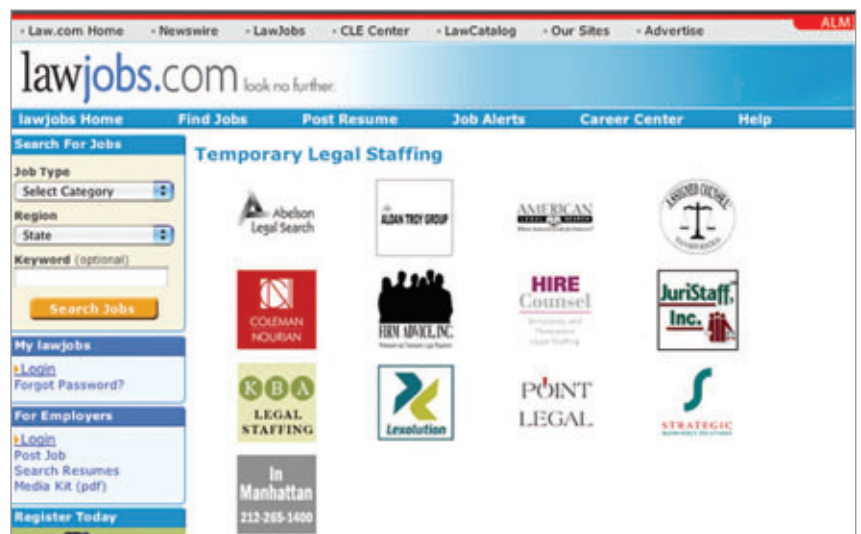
• Law.com Home • Newswire • LawJobs • CLE Center • LawCatalog • Our Sites • Advertise

ALM

lawjobs.com look no further.

lawjobs Home Find Jobs Post Resume Job Alerts Career Center Help

Search For Jobs

Job Type

Select Category

Region

State

Keyword (optional)

Search Jobs

My lawjobs

Login

Forgot Password?

For Employers

Login

Post Job

Search Resumes

Media Kit (pdf)

Register Today

Temporary Legal Staffing

Abelson Legal Search

ALLAN TROY GROUP

AMERICAN LEGAL SEARCH

ASSIGNED COUNSEL

COLEMAN NOURIAN

FIRM ADVICE, INC.

HIRE Counsel

JuriStaff, Inc.

KBA LEGAL STAFFING

Lexolution

POINT LEGAL

STRATEGIC

In Manhattan 212-265-1400